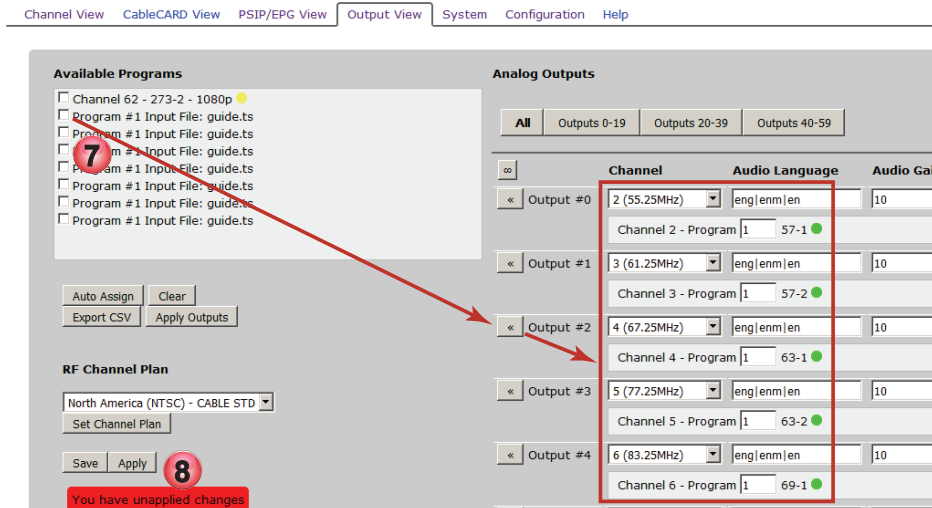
Channel View | CableCARD View | PSIP/EPG View | Output View | System | Configuration | Help

Available Programs

Channel 62 - 273-2 - 1080p
Program #1 Input File: guide.ts
Program #1 Input File: guide.ts
Program #1 Input File: guide.ts
Program #1 Input File: guide.ts
Program #1 Input File: guide.ts
Program #1 Input File: guide.ts
Program #1 Input File: guide.ts

7

Auto Assign | Clear
Export CSV | Apply Outputs

RF Channel Plan

North America (NTSC) - CABLE STD
Set Channel Plan

Save | Apply

8

You have unapplied changes

Analog Outputs

All | Outputs 0-19 | Outputs 20-39 | Outputs 40-59

∞ | Channel | Audio Language | Audio Ga

| | Output | Channel | Audio Language | Audio Gain |
|---|---|---|---|---|
| « | Output #0 | 2 (55.25MHz) | eng\|enm\|en | 10 |
| | | Channel 2 - Program 1 57-1 | | |
| « | Output #1 | 3 (61.25MHz) | eng\|enm\|en | 10 |
| | | Channel 3 - Program 1 57-2 | | |
| « | Output #2 | 4 (67.25MHz) | eng\|enm\|en | 10 |
| | | Channel 4 - Program 1 63-1 | | |
| « | Output #3 | 5 (77.25MHz) | eng\|enm\|en | 10 |
| | | Channel 5 - Program 1 63-2 | | |
| « | Output #4 | 6 (83.25MHz) | eng\|enm\|en | 10 |
| | | Channel 6 - Program 1 69-1 | | |